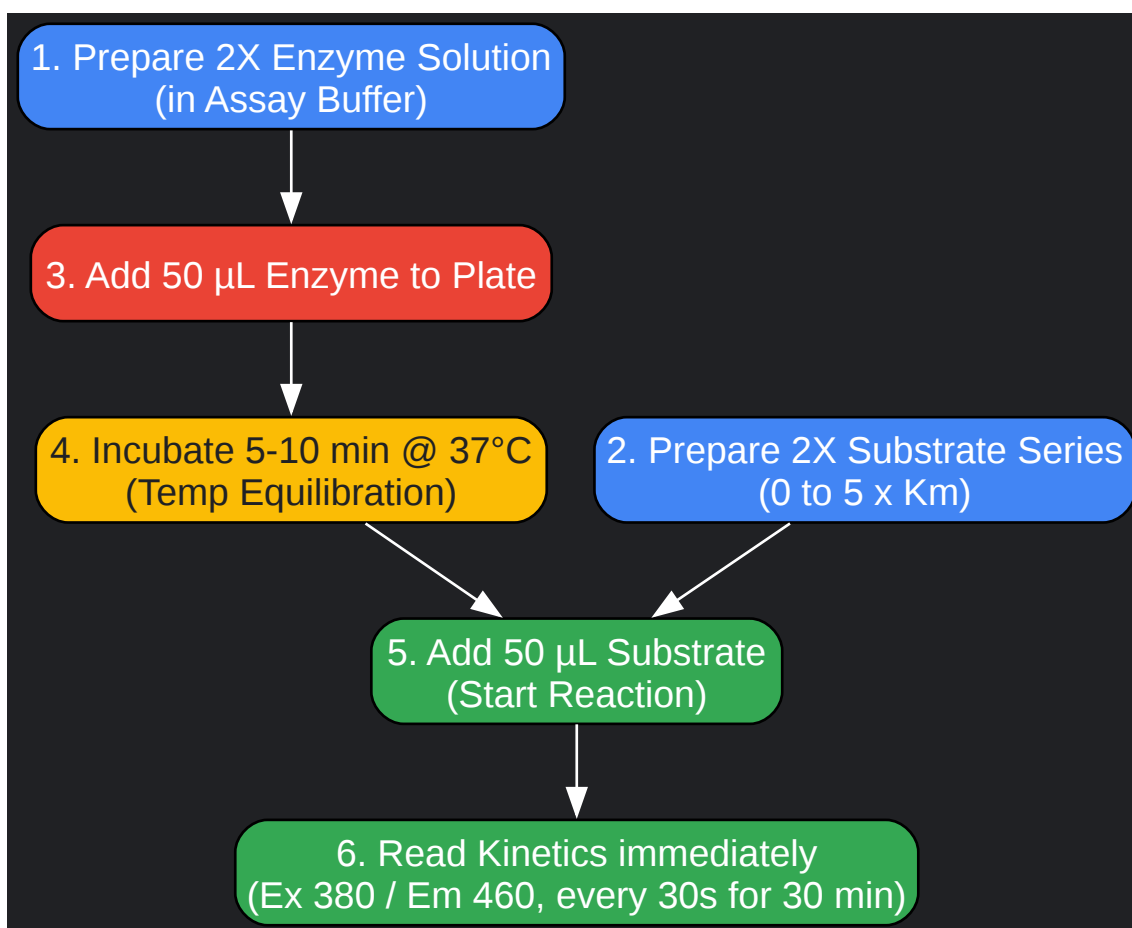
1. Prepare 2X Enzyme Solution
(in Assay Buffer)

3. Add 50 µL Enzyme to Plate

4. Incubate 5-10 min @ 37°C
(Temp Equilibration)

2. Prepare 2X Substrate Series
(0 to 5 x Km)

5. Add 50 µL Substrate
(Start Reaction)

6. Read Kinetics immediately
(Ex 380 / Em 460, every 30s for 30 min)